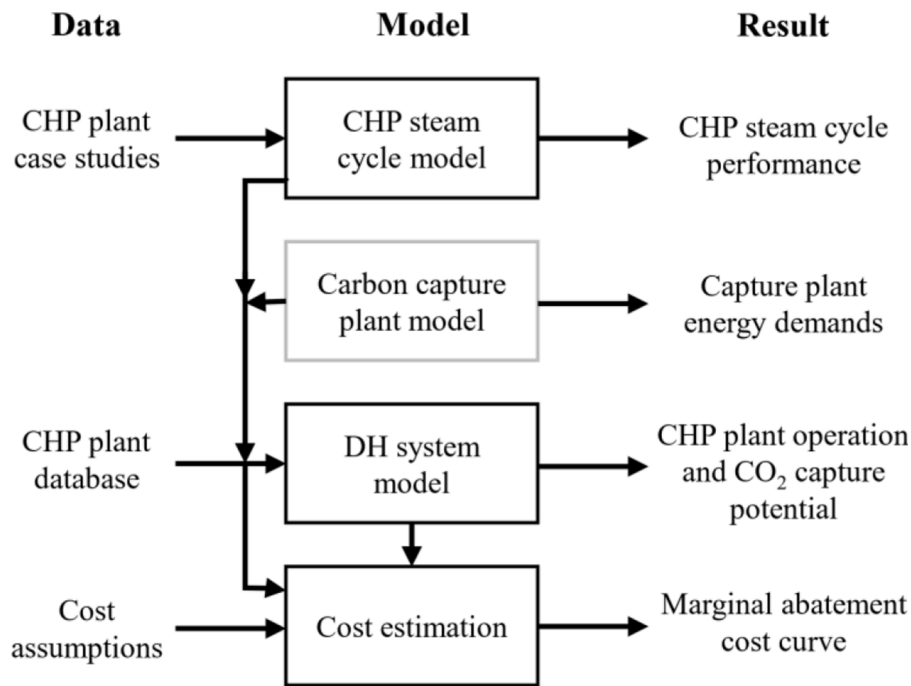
Data

Model

Result

CHP plant case studies

CHP steam cycle model

CHP steam cycle performance

Carbon capture plant model

Capture plant energy demands

CHP plant database

DH system model

CHP plant operation and $CO_2$ capture potential

Cost assumptions

Cost estimation

Marginal abatement cost curve